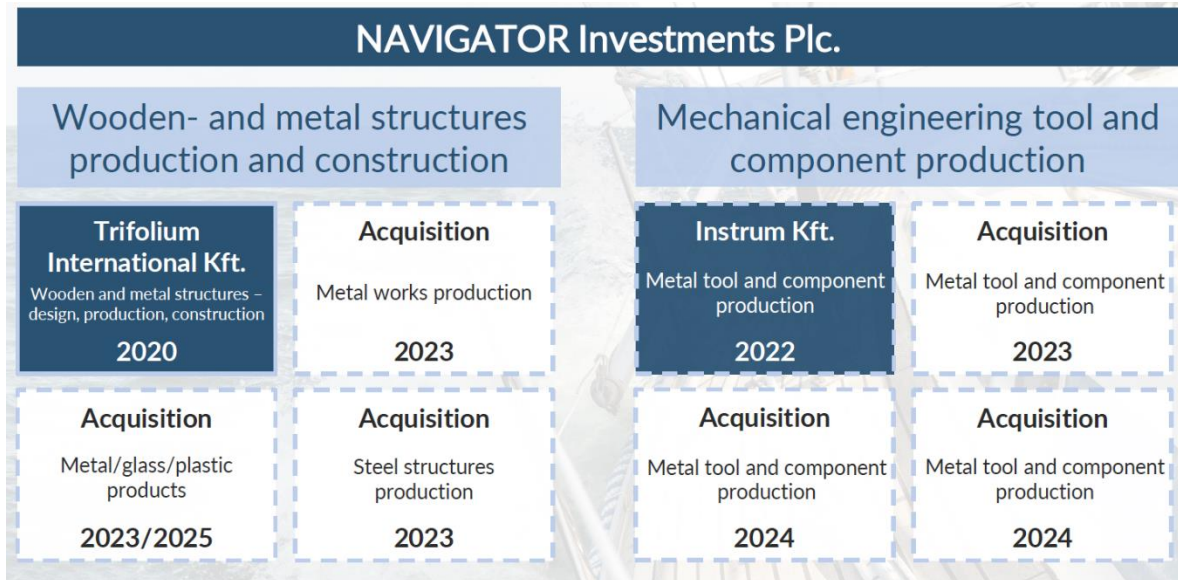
NAVIGATOR Investments Plc.

Wooden- and metal structures production and construction

Trifolium International Kft.
Wooden and metal structures – design, production, construction
2020

Acquisition
Metal works production
2023

Acquisition
Metal/glass/plastic products
2023/2025

Acquisition
Steel structures production
2023

Mechanical engineering tool and component production

Instrum Kft.
Metal tool and component production
2022

Acquisition
Metal tool and component production
2023

Acquisition
Metal tool and component production
2024

Acquisition
Metal tool and component production
2024